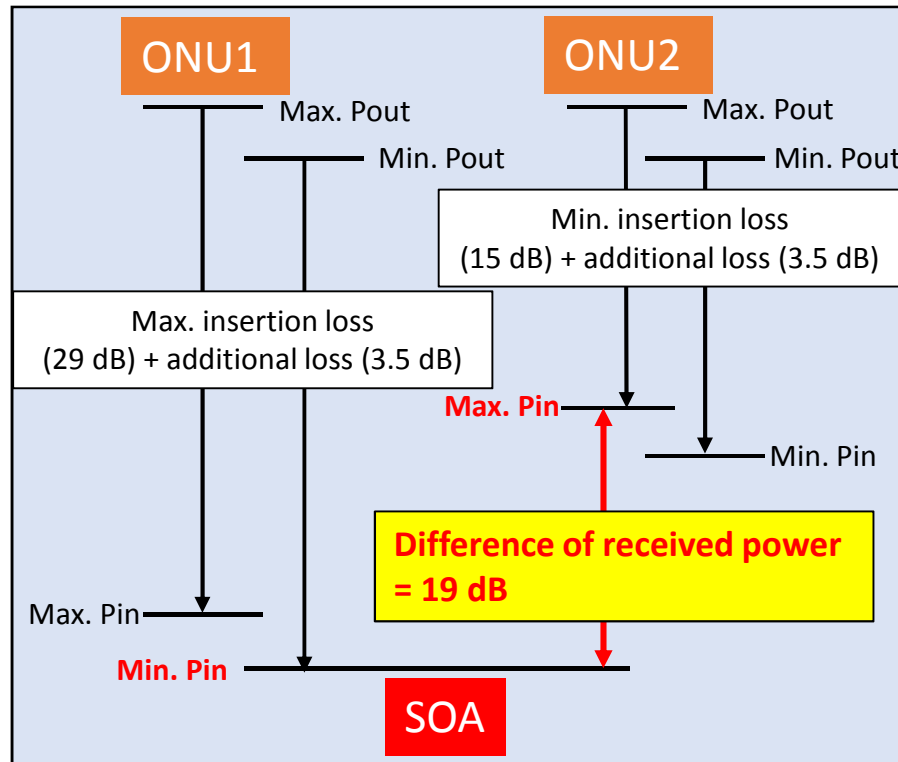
ONU1

ONU2

Max. Pout

Min. Pout

Max. Pout

Min. Pout

Min. insertion loss (15 dB) + additional loss (3.5 dB)

Max. insertion loss (29 dB) + additional loss (3.5 dB)

Max. Pin

Min. Pin

Difference of received power = 19 dB

Max. Pin

Min. Pin

SOA